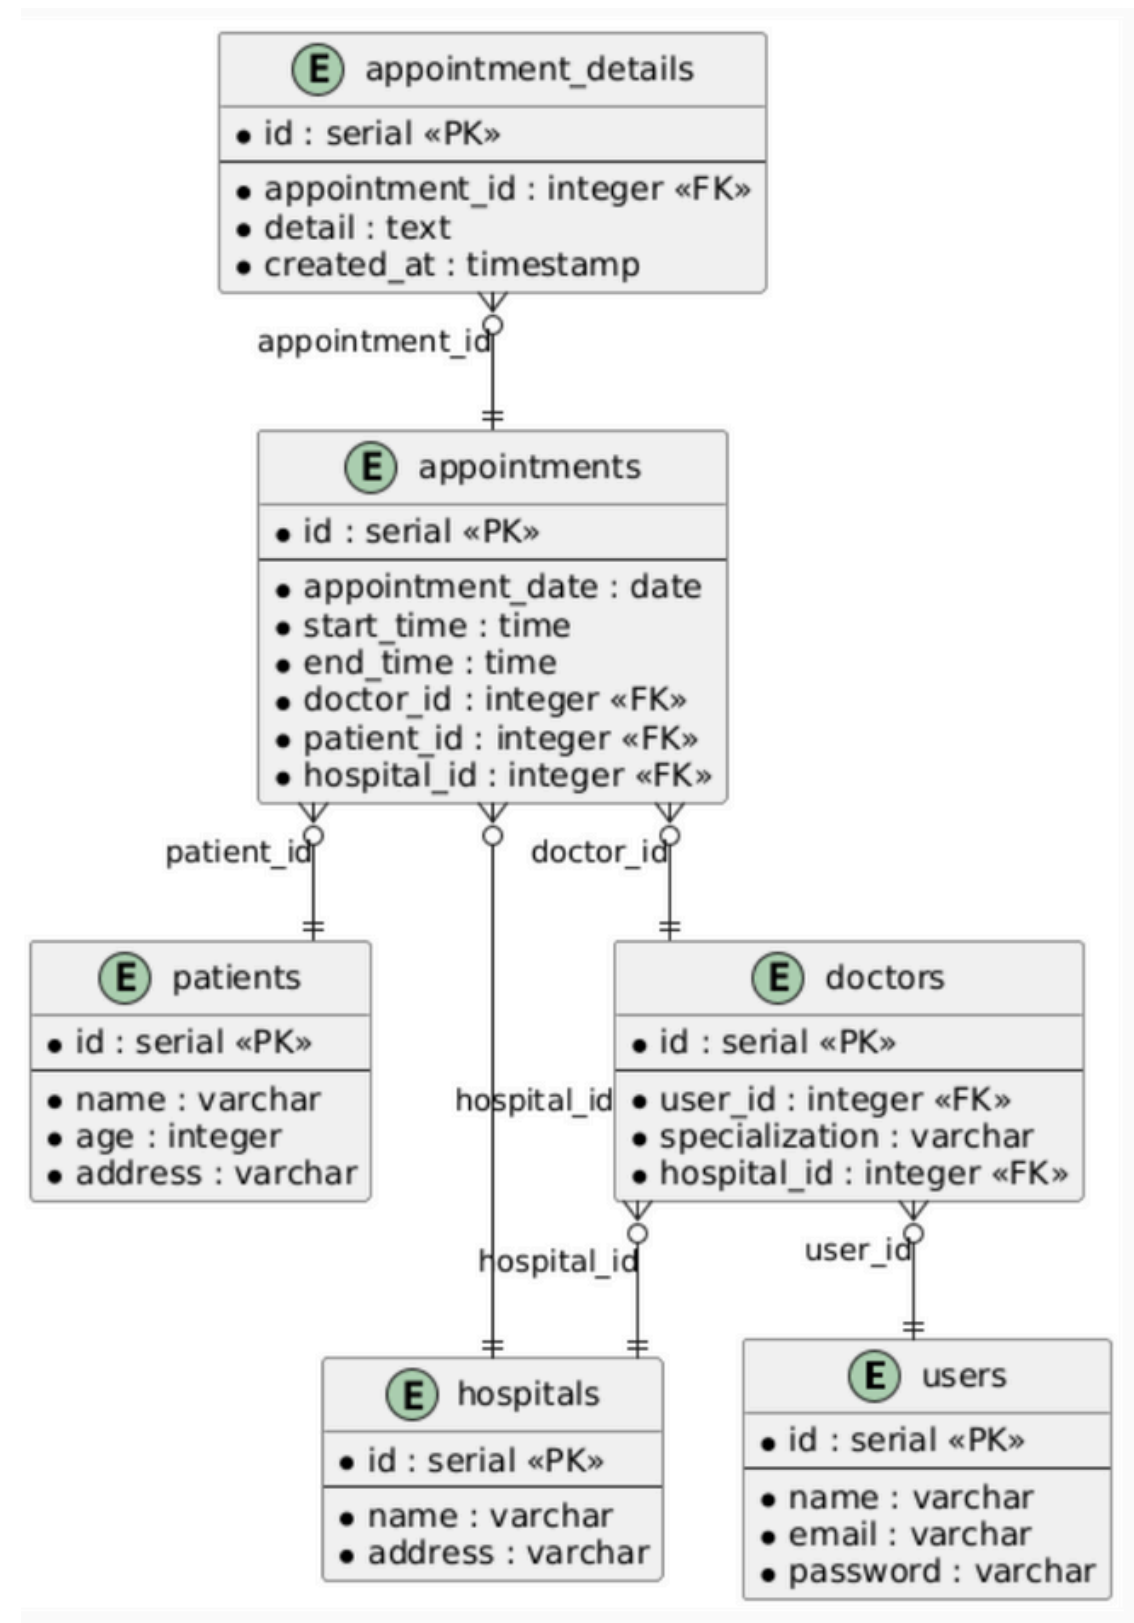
E appointment_details

• id : serial «PK»

• appointment_id : integer «FK»
• detail : text
• created_at : timestamp

appointment_id

E appointments

• id : serial «PK»

• appointment_date : date
• start_time : time
• end_time : time
• doctor_id : integer «FK»
• patient_id : integer «FK»
• hospital_id : integer «FK»

patient_id

doctor_id

E patients

• id : serial «PK»

• name : varchar
• age : integer
• address : varchar

hospital_id

E doctors

• id : serial «PK»

• user_id : integer «FK»
• specialization : varchar
• hospital_id : integer «FK»

hospital_id

user_id

E hospitals

• id : serial «PK»

• name : varchar
• address : varchar

E users

• id : serial «PK»

• name : varchar
• email : varchar
• password : varchar